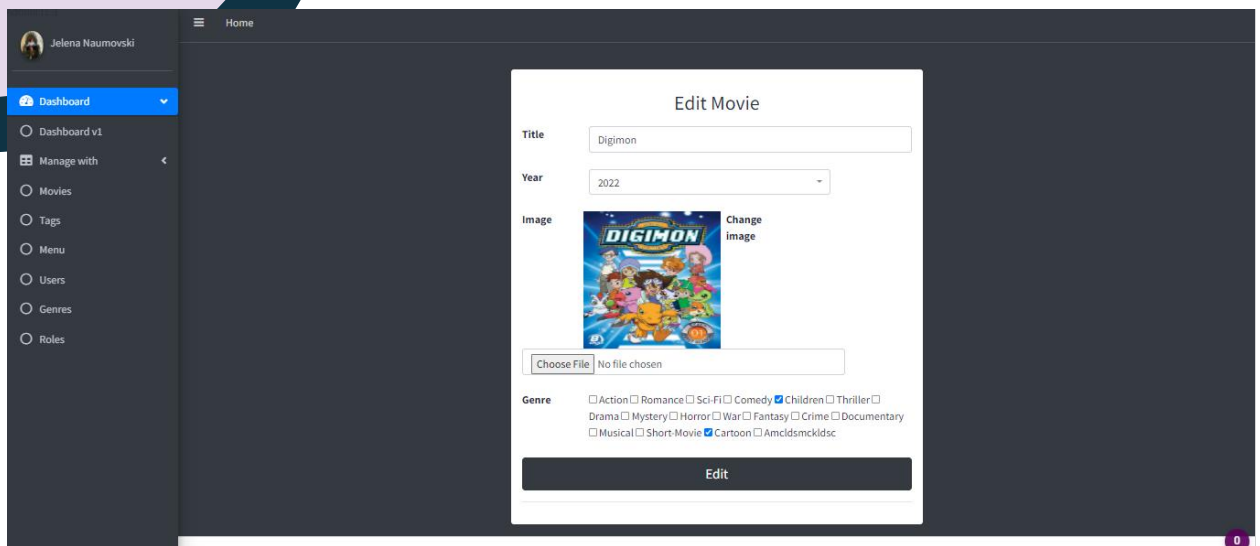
Jelena Naumovski

Dashboard
Dashboard v1
Manage with
Movies
Tags
Menu
Users
Genres
Roles

Home

Edit Movie

Title Digimon

Year 2022

Image DIGIMON Change image

Choose File No file chosen

Genre ☐ Action ☐ Romance ☐ Sci-Fi ☐ Comedy ☑ Children ☐ Thriller ☐ Drama ☐ Mystery ☐ Horror ☐ War ☐ Fantasy ☐ Crime ☐ Documentary ☐ Musical ☐ Short-Movie ☑ Cartoon ☐ Amcldsmckldsc

Edit

0